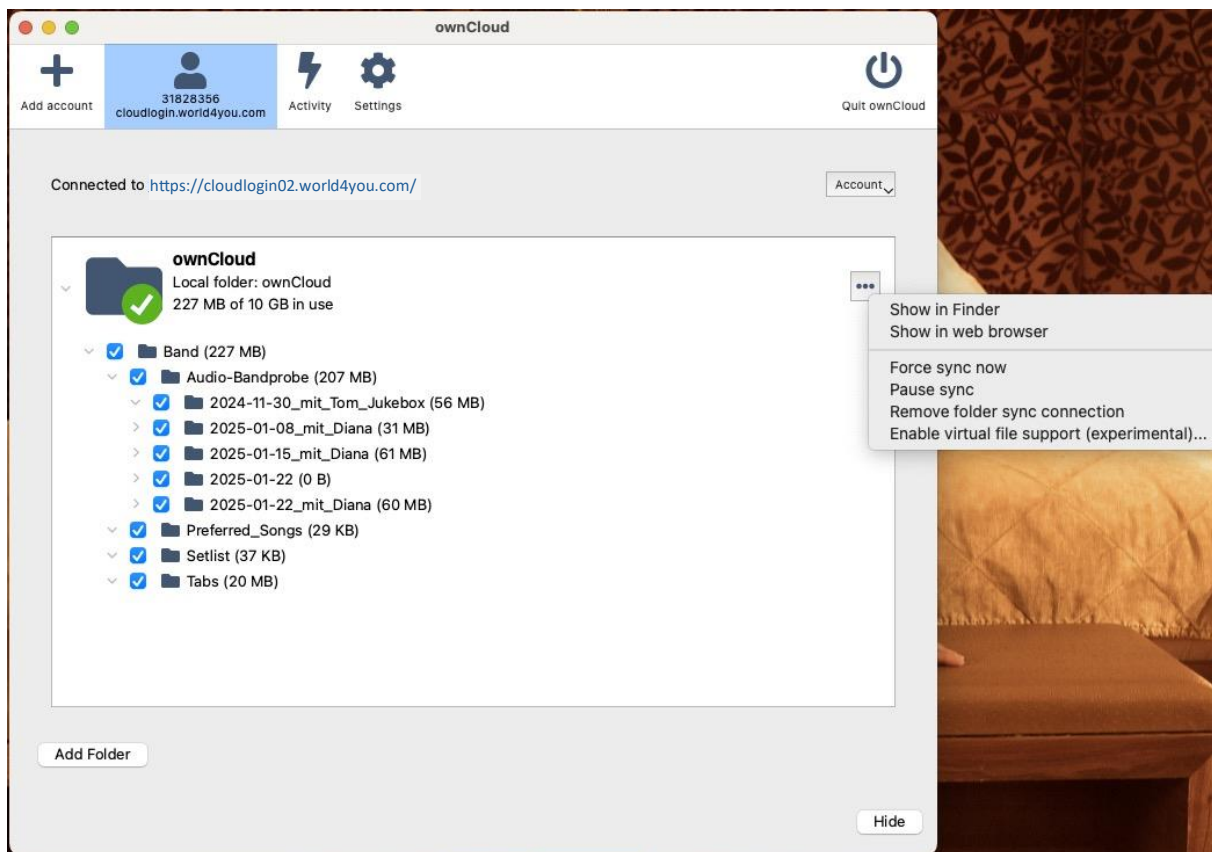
ownCloud

Add account

31828356
cloudlogin.world4you.com

Activity

Settings

Quit ownCloud

Connected to https://cloudlogin02.world4you.com/

Account

ownCloud
Local folder: ownCloud
227 MB of 10 GB in use

...

Show in Finder
Show in web browser
Force sync now
Pause sync
Remove folder sync connection
Enable virtual file support (experimental)...

Band (227 MB)
Audio-Bandprobe (207 MB)
2024-11-30_mit_Tom_Jukebox (56 MB)
2025-01-08_mit_Diana (31 MB)
2025-01-15_mit_Diana (61 MB)
2025-01-22 (0 B)
2025-01-22_mit_Diana (60 MB)
Preferred_Songs (29 KB)
Setlist (37 KB)
Tabs (20 MB)

Add Folder

Hide